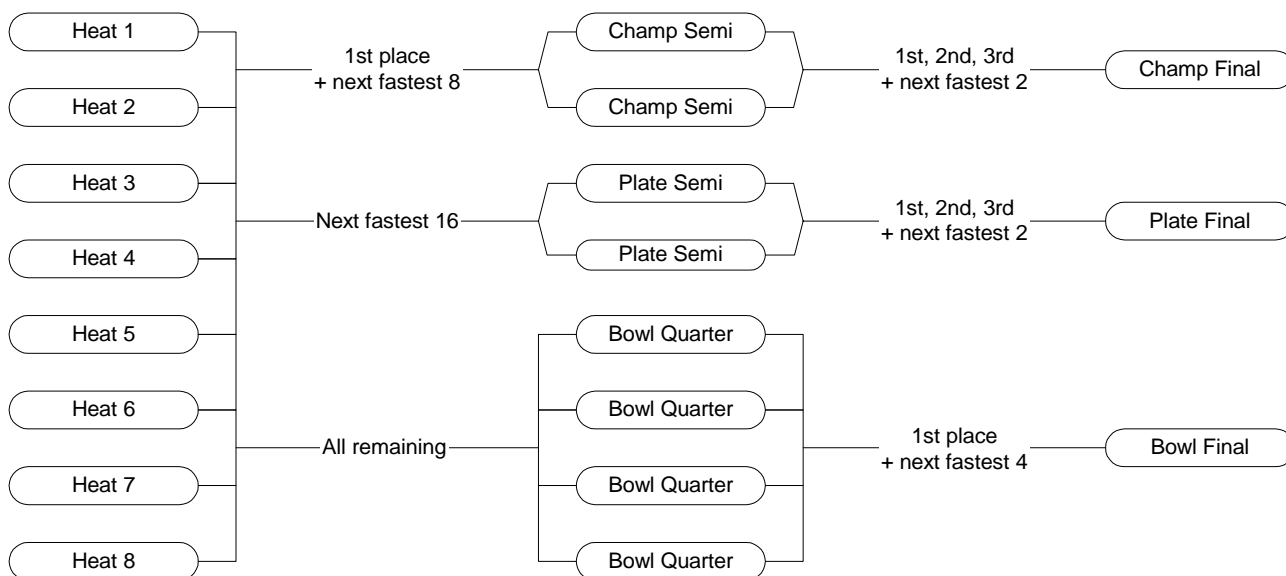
Heat 1
Heat 2
Heat 3
Heat 4
Heat 5
Heat 6
Heat 7
Heat 8

1st place
+ next fastest 8

Next fastest 16

All remaining

Champ Semi
Champ Semi
Plate Semi
Plate Semi
Bowl Quarter
Bowl Quarter
Bowl Quarter
Bowl Quarter

1st, 2nd, 3rd
+ next fastest 2

1st, 2nd, 3rd
+ next fastest 2

1st place
+ next fastest 4

Champ Final
Plate Final
Bowl Final